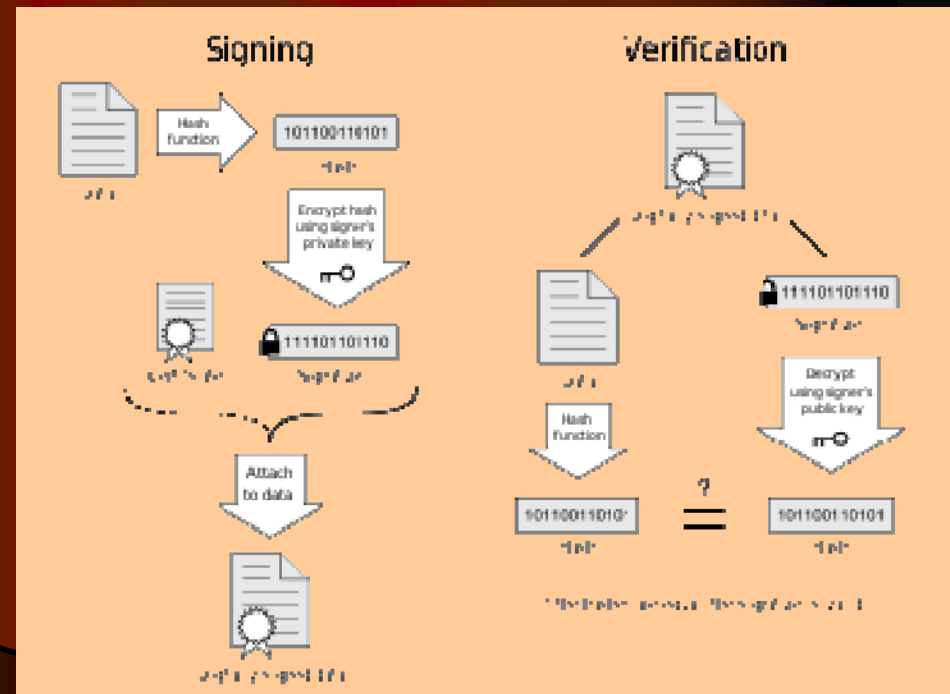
Signing

Hash function

101100110101

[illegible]

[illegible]

Encrypt hash using signer's private key

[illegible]

111101101110

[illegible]

Attach to data

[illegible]

Verification

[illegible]

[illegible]

111101101110

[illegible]

Hash function

Decrypt using signer's public key

101100110101

?

=

101100110101

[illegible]

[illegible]

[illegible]